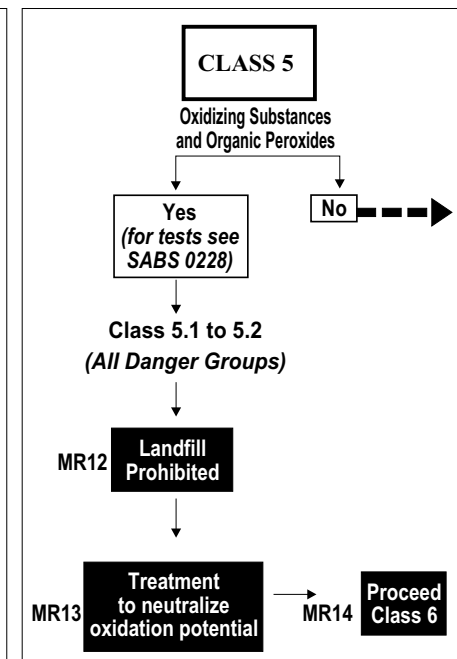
CLASS 5

Oxidizing Substances and Organic Peroxides

Yes (for tests see SABS 0228)

No

Class 5.1 to 5.2 (All Danger Groups)

MR12 Landfill Prohibited

MR13 Treatment to neutralize oxidation potential

MR14 Proceed Class 6